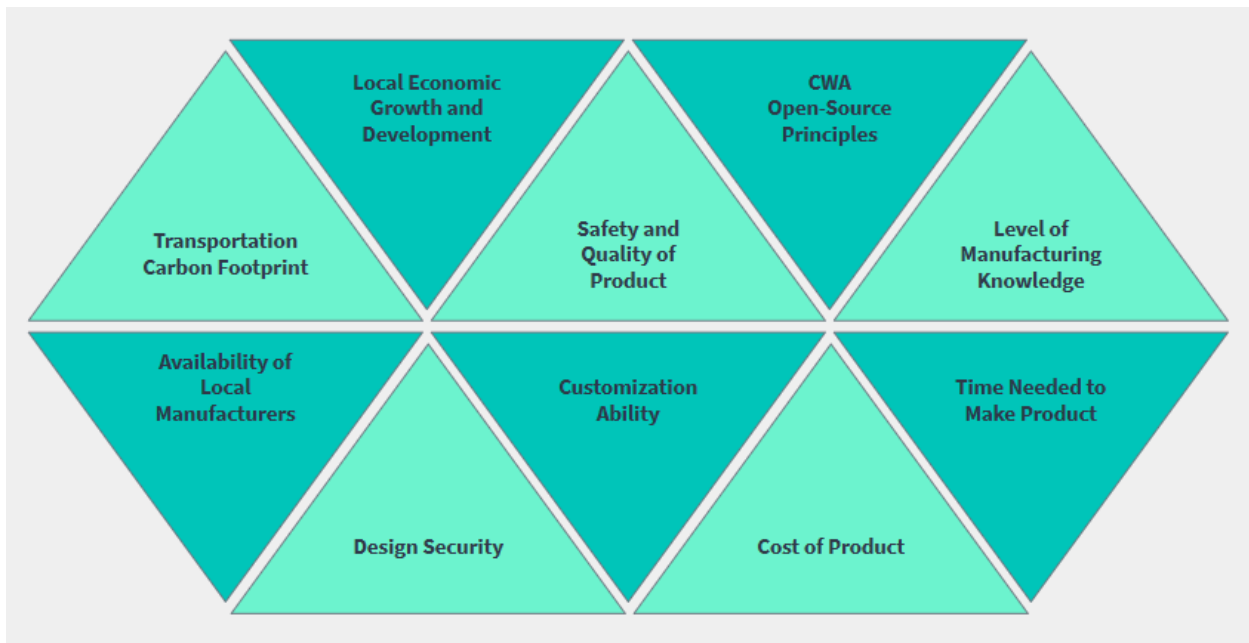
Local Economic Growth and Development

CWA Open-Source Principles

Transportation Carbon Footprint

Safety and Quality of Product

Level of Manufacturing Knowledge

Availability of Local Manufacturers

Customization Ability

Time Needed to Make Product

Design Security

Cost of Product